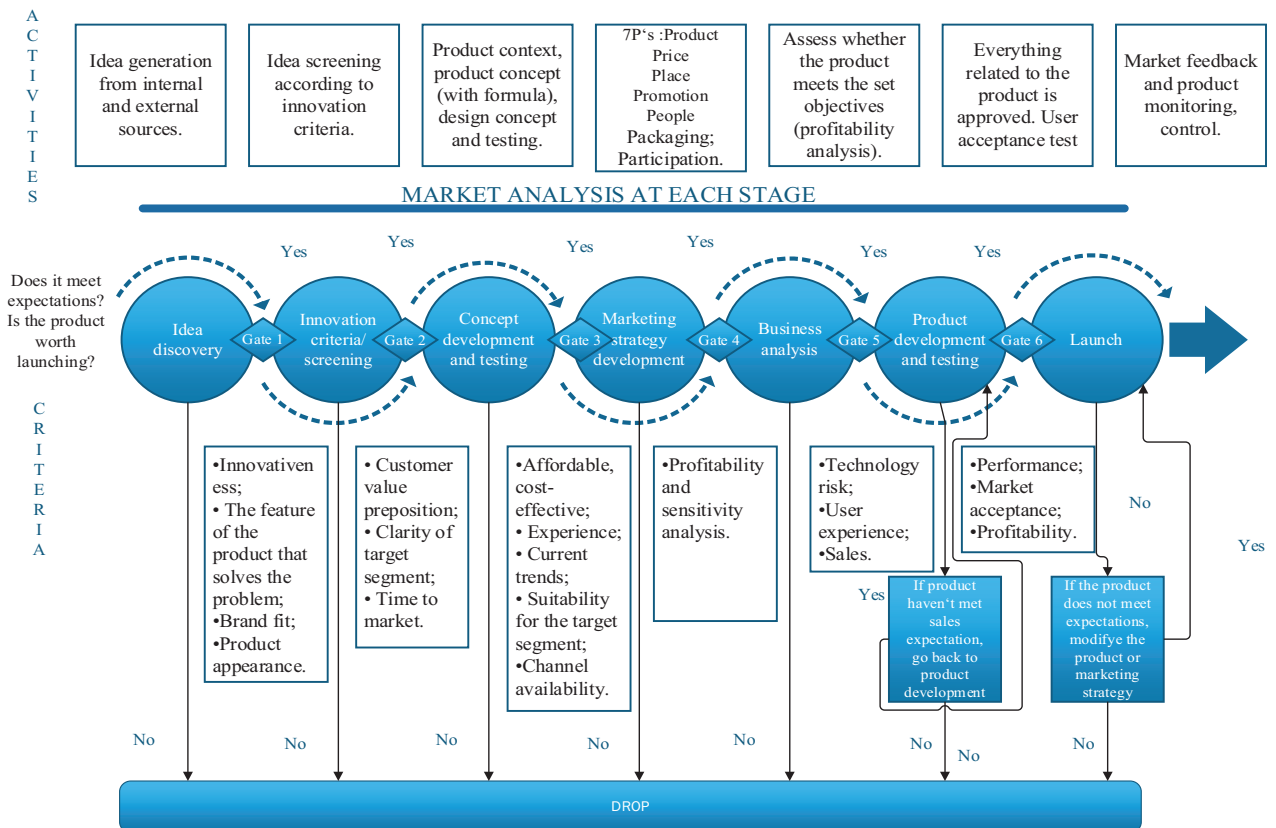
A
C
T
I
V
I
T
I
E
S

Idea generation from internal and external sources.

Idea screening according to innovation criteria.

Product context, product concept (with formula), design concept and testing.

7P's :Product
Price
Place
Promotion
People
Packaging;
Participation.

Assess whether the product meets the set objectives (profitability analysis).

Everything related to the product is approved. User acceptance test

Market feedback and product monitoring, control.

MARKET ANALYSIS AT EACH STAGE

Does it meet expectations? Is the product worth launching?

Yes Yes Yes Yes Yes Yes

Idea discovery
Gate 1
Innovation criteria/ screening
Gate 2
Concept development and testing
Gate 3
Marketing strategy development
Gate 4
Business analysis
Gate 5
Product development and testing
Gate 6
Launch

C
R
I
T
E
R
I
A

•Innovativeness;
• The feature of the product that solves the problem;
•Brand fit;
•Product appearance.

• Customer value preposition;
• Clarity of target segment;
• Time to market.

•Affordable, cost-effective;
• Experience;
• Current trends;
• Suitability for the target segment;
•Channel availability.

•Profitability and sensitivity analysis.

•Technology risk;
•User experience;
•Sales.

•Performance;
•Market acceptance;
•Profitability.

No

Yes

Yes

If product haven't met sales expectation, go back to product development

If the product does not meet expectations, modifye the product or marketing strategy

No No No No No No No No

DROP